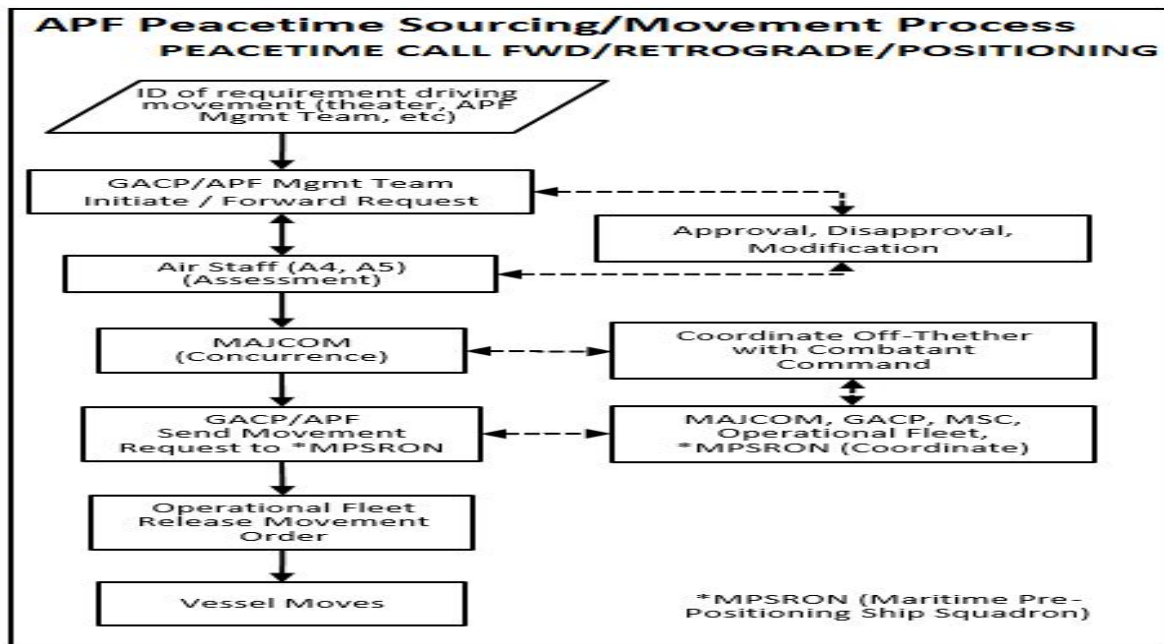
APF Peacetime Sourcing/Movement Process
PEACETIME CALL FWD/RETROGRADE/POSITIONING

ID of requirement driving movement (theater, APF Mgmt Team, etc)

GACP/APF Mgmt Team Initiate / Forward Request

Approval, Disapproval, Modification

Air Staff (A4, A5) (Assessment)

MAJCOM (Concurrence)

Coordinate Off-Thether with Combatant Command

GACP/APF Send Movement Request to *MPSRON

MAJCOM, GACP, MSC, Operational Fleet, *MPSRON (Coordinate)

Operational Fleet Release Movement Order

Vessel Moves

*MPSRON (Maritime Pre-Positioning Ship Squadron)